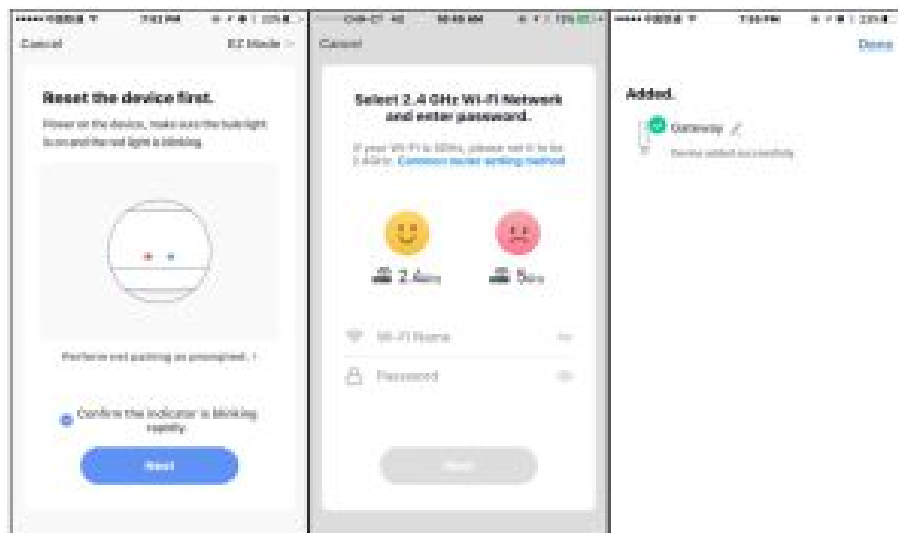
Cancel

EZ Mode

Reset the device first.

Power on the device, make sure the bulb light is on and the red light is blinking.

Perform net pairing as prompted.

Confirm the indicator is blinking rapidly.

Next

Cancel

Select 2.4 GHz Wi-Fi Network and enter password.

If your Wi-Fi is 5GHz, please set it to be 2.4GHz. Common router setting method

2.4GHz

5GHz

Wi-Fi Name

Password

Next

Done

Added.

Gateway

Device added successfully